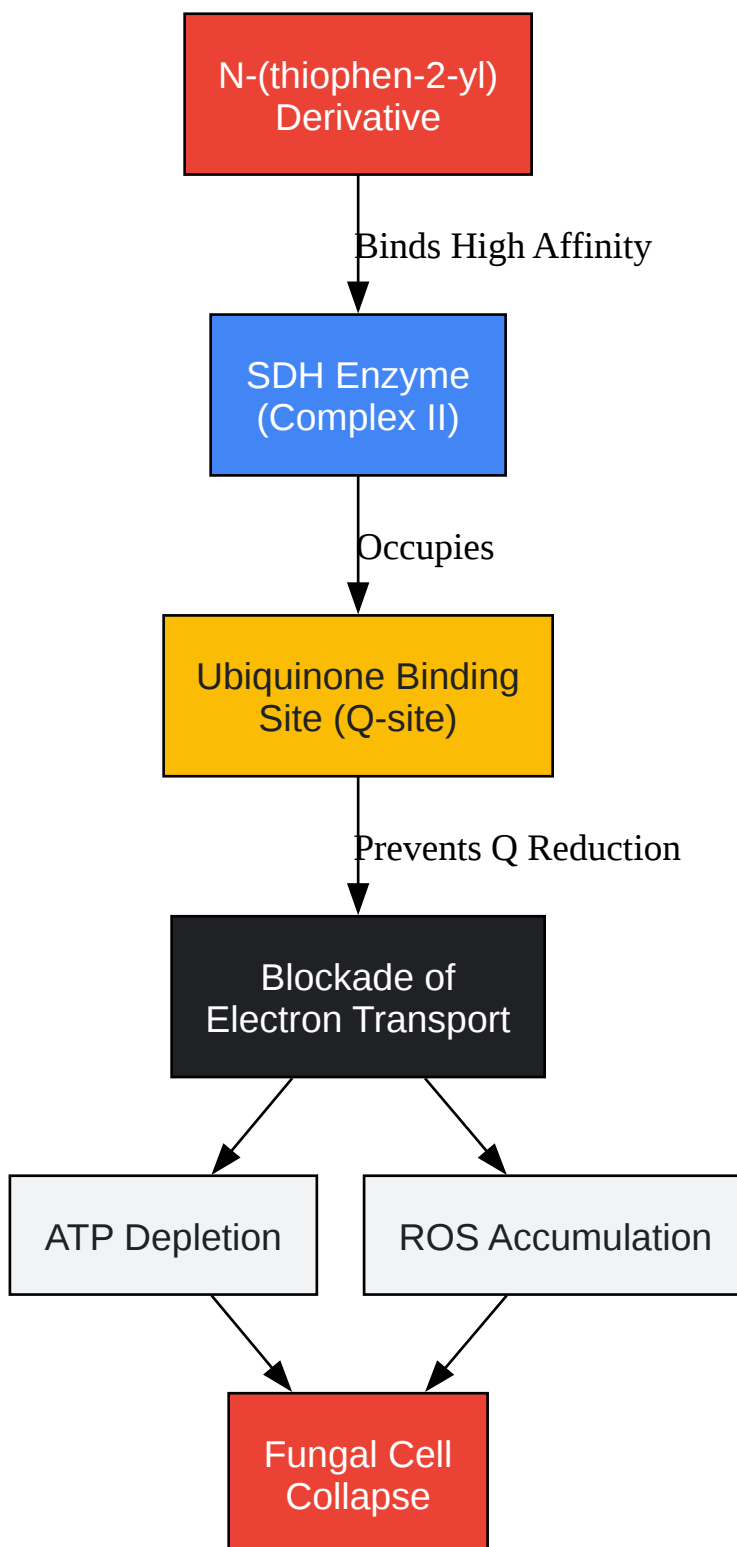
N-(thiophen-2-yl) Derivative

Binds High Affinity

SDH Enzyme (Complex II)

Occupies

Ubiquinone Binding Site (Q-site)

Prevents Q Reduction

Blockade of Electron Transport

ATP Depletion

ROS Accumulation

Fungal Cell Collapse